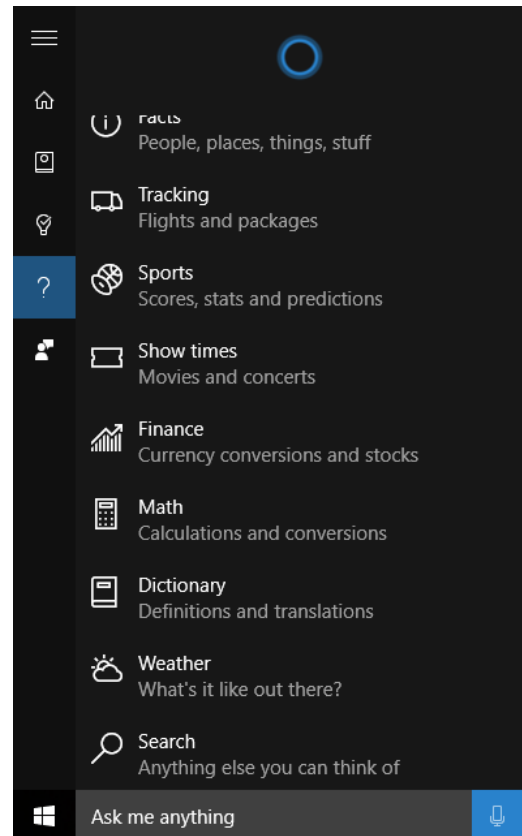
Facts
People, places, things, stuff

Tracking
Flights and packages

Sports
Scores, stats and predictions

Show times
Movies and concerts

Finance
Currency conversions and stocks

Math
Calculations and conversions

Dictionary
Definitions and translations

Weather
What's it like out there?

Search
Anything else you can think of

Ask me anything